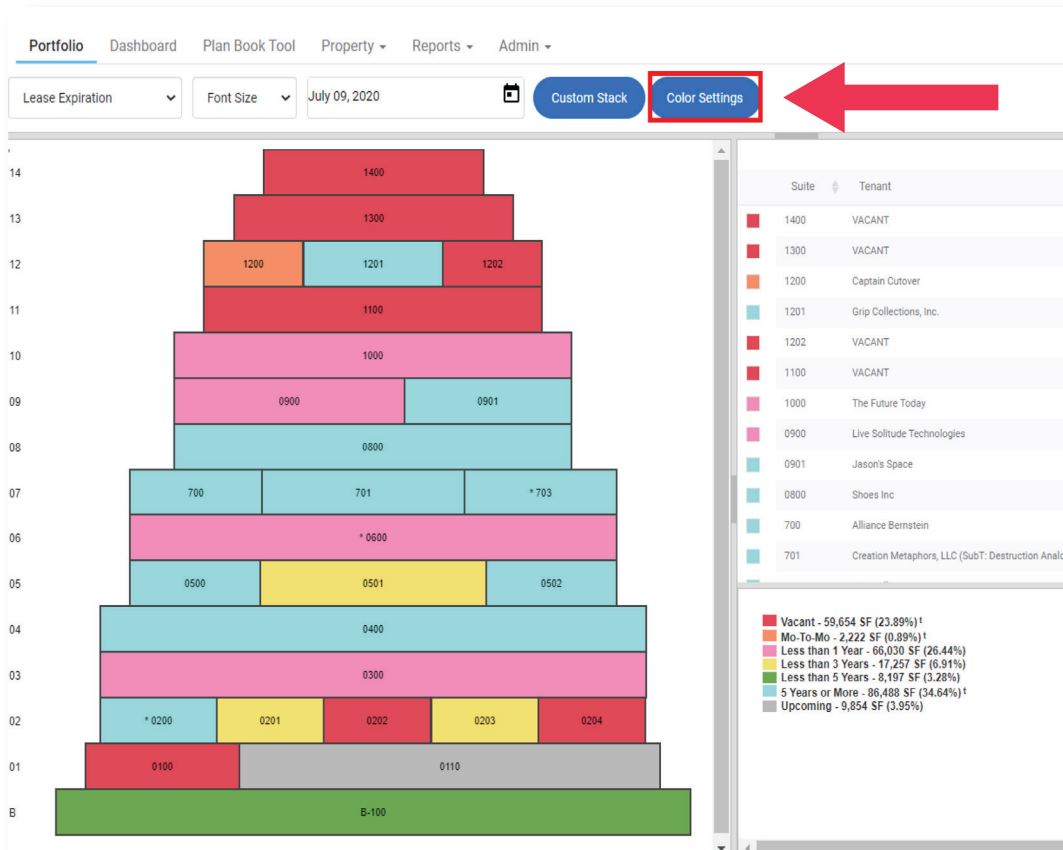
Portfolio Dashboard Plan Book Tool Property ▾ Reports ▾ Admin ▾

Lease Expiration Font Size July 09, 2020 Custom Stack Color Settings

14 1400
13 1300
12 1200 1201 1202
11 1100
10 1000
09 0900 0901
08 0800
07 700 701 * 703
06 * 0600
05 0500 0501 0502
04 0400
03 0300
02 * 0200 0201 0202 0203 0204
01 0100 0110
B B-100

| | Suite | Tenant |
|---|---|---|
| | 1400 | VACANT |
| | 1300 | VACANT |
| | 1200 | Captain Cutover |
| | 1201 | Grip Collections, Inc. |
| | 1202 | VACANT |
| | 1100 | VACANT |
| | 1000 | The Future Today |
| | 0900 | Live Solitude Technologies |
| | 0901 | Jason's Space |
| | 0800 | Shoes Inc |
| | 700 | Alliance Bernstein |
| | 701 | Creation Metaphors, LLC (SubT: Destruction Analo |

Vacant - 59,654 SF (23.89%) ‡
Mo-To-Mo - 2,222 SF (0.89%) ‡
Less than 1 Year - 66,030 SF (26.44%)
Less than 3 Years - 17,257 SF (6.91%)
Less than 5 Years - 8,197 SF (3.28%)
5 Years or More - 86,488 SF (34.64%) ‡
Upcoming - 9,854 SF (3.95%)